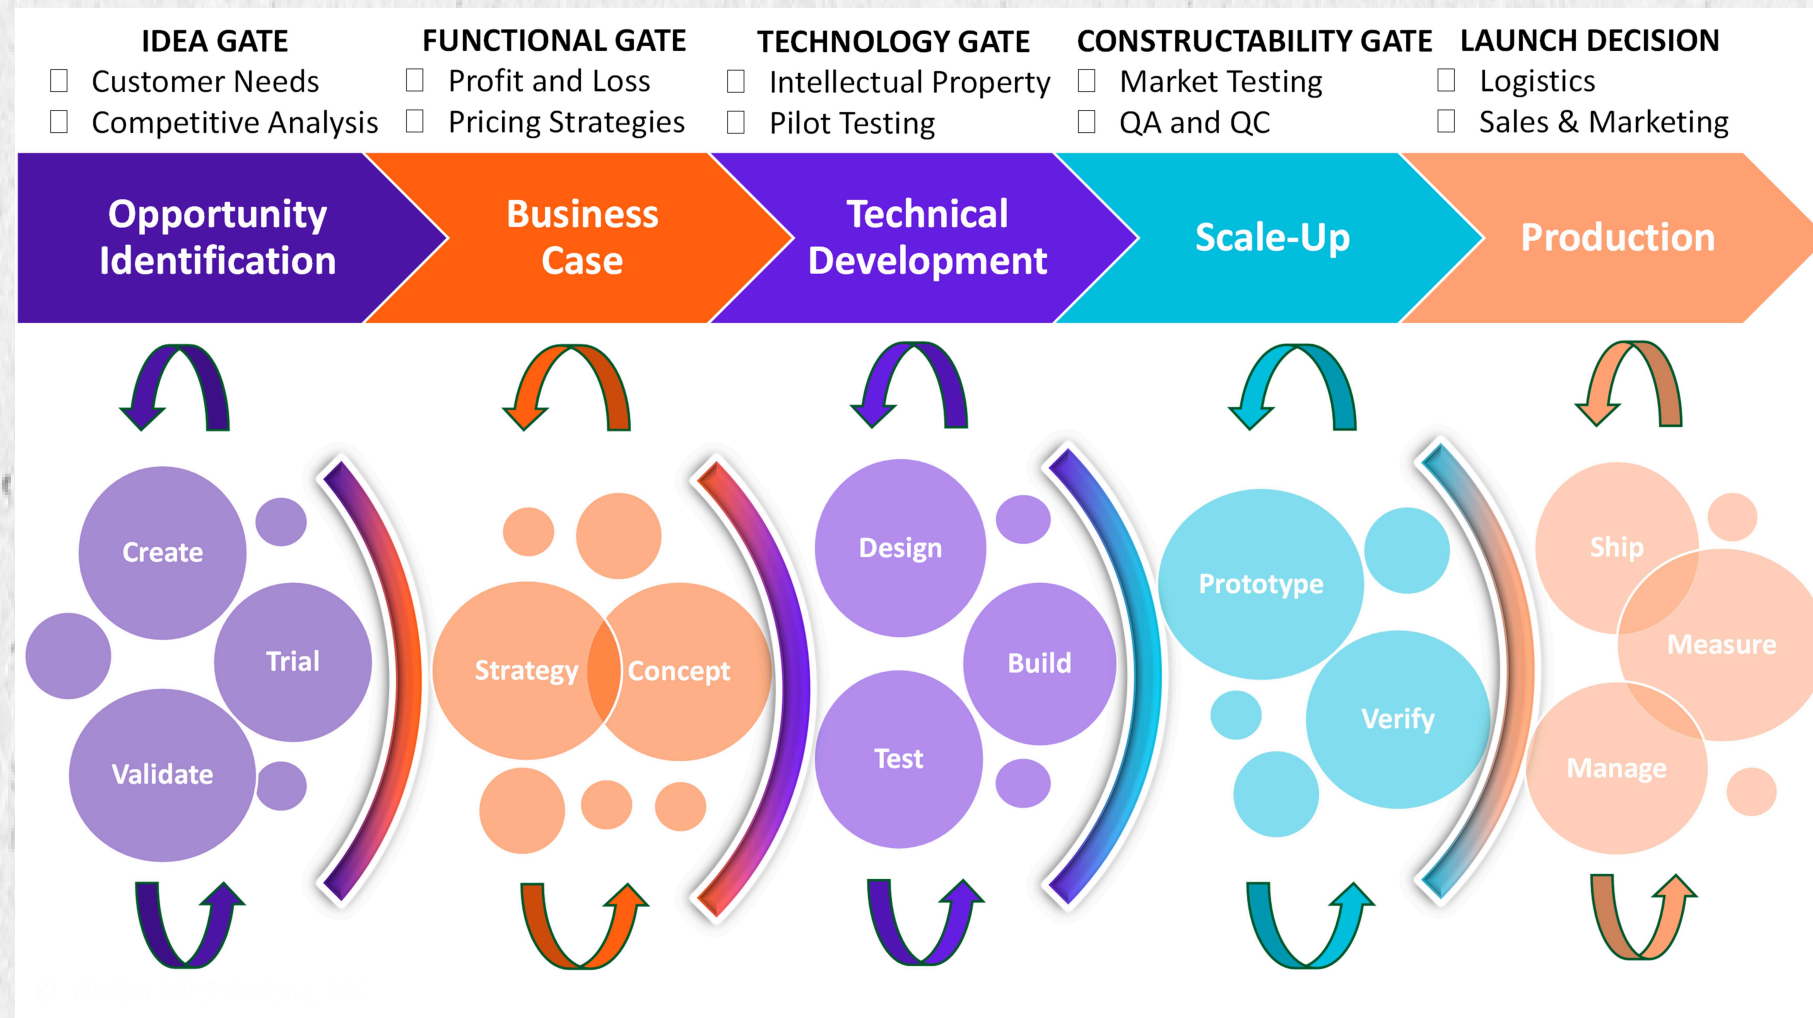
IDEA GATE
☐ Customer Needs
☐ Competitive Analysis

FUNCTIONAL GATE
☐ Profit and Loss
☐ Pricing Strategies

TECHNOLOGY GATE
☐ Intellectual Property
☐ Pilot Testing

CONSTRUCTABILITY GATE
☐ Market Testing
☐ QA and QC

LAUNCH DECISION
☐ Logistics
☐ Sales & Marketing

Opportunity Identification

Business Case

Technical Development

Scale-Up

Production

Create
Trial
Validate

Strategy
Concept

Design
Build
Test

Prototype
Verify

Ship
Measure
Manage